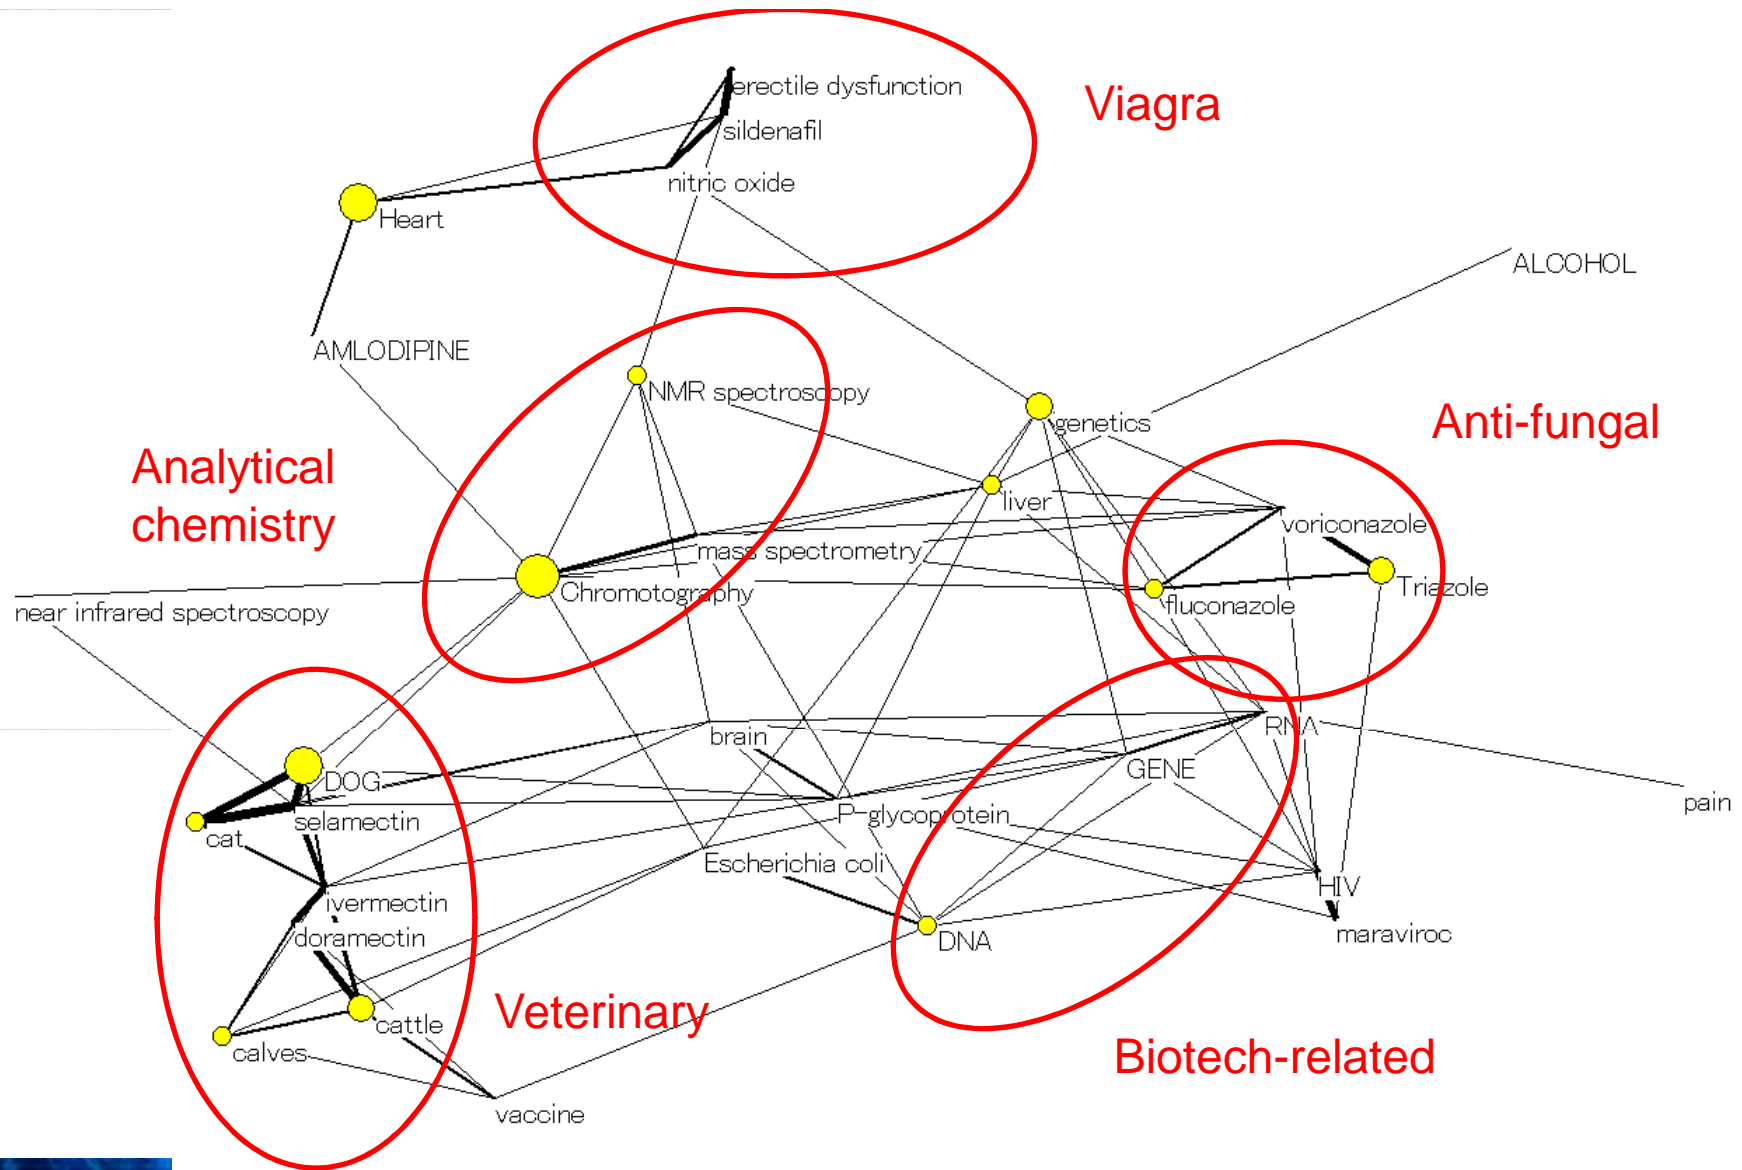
erectile dysfunction
sildenafil
nitric oxide
Viagra
Heart
ALCOHOL
AMLODIPINE
NMR spectroscopy
genetics
Anti-fungal
Analytical chemistry
liver
voriconazole
mass spectrometry
Triazole
Chromotography
fluconazole
near infrared spectroscopy
RNA
brain
pain
DOG
GENE
cat
selamectin
P-glycoprotein
Escherichia coli
HIV
ivermectin
doramectin
DNA
maraviroc
cattle
Veterinary
calves
Biotech-related
vaccine